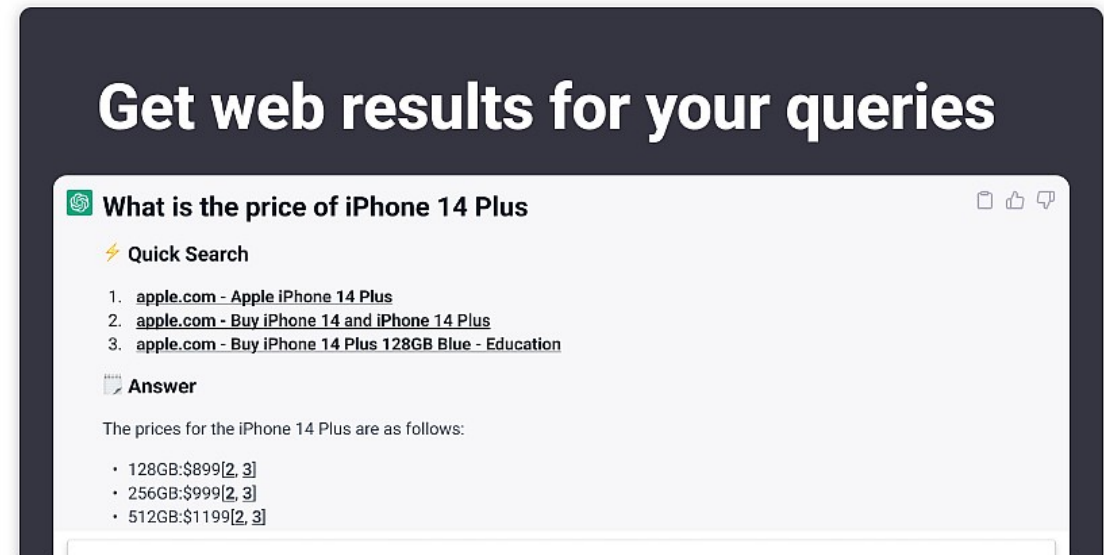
Get web results for your queries

What is the price of iPhone 14 Plus

⚡ Quick Search

1. apple.com - Apple iPhone 14 Plus
2. apple.com - Buy iPhone 14 and iPhone 14 Plus
3. apple.com - Buy iPhone 14 Plus 128GB Blue - Education

Answer

The prices for the iPhone 14 Plus are as follows:

- 128GB:$899[2, 3]
- 256GB:$999[2, 3]
- 512GB:$1199[2, 3]